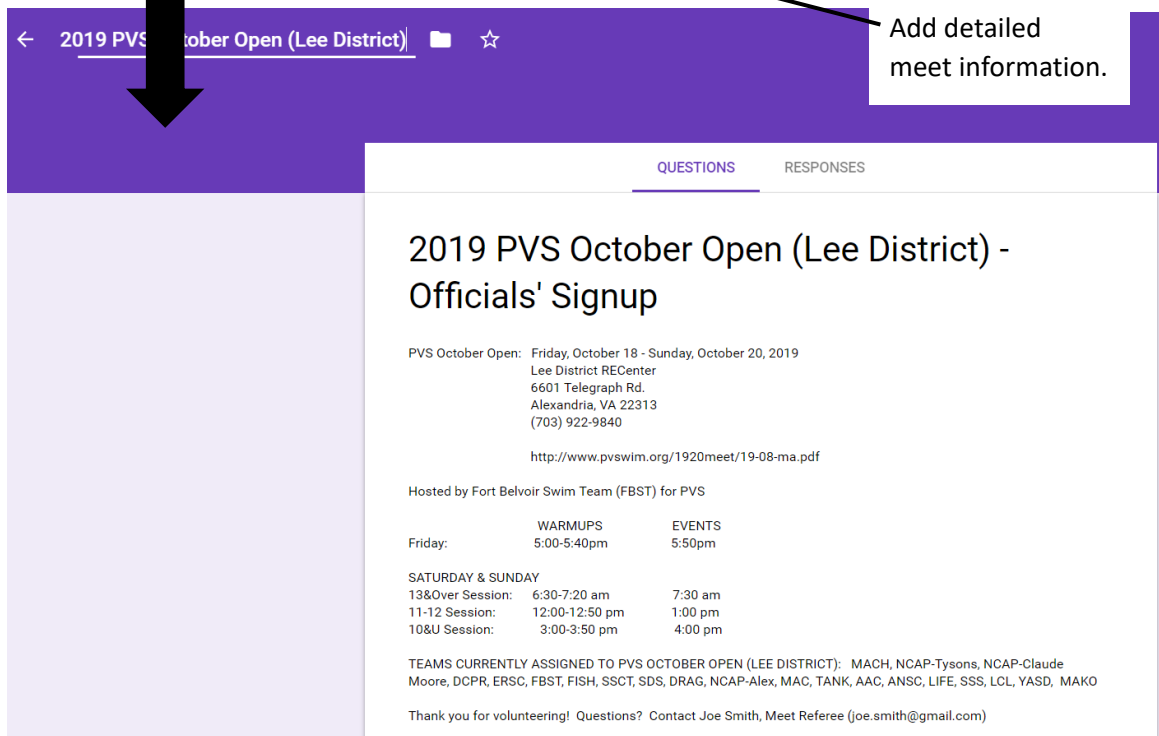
← 2019 PVS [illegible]tober Open (Lee District)

Add detailed meet information.

QUESTIONS RESPONSES

2019 PVS October Open (Lee District) - Officials' Signup

PVS October Open: Friday, October 18 - Sunday, October 20, 2019
Lee District RECenter
6601 Telegraph Rd.
Alexandria, VA 22313
(703) 922-9840

http://www.pvswim.org/1920meet/19-08-ma.pdf

Hosted by Fort Belvoir Swim Team (FBST) for PVS

| | WARMUPS | EVENTS |
|---|---|---|
| Friday: | 5:00-5:40pm | 5:50pm |

SATURDAY & SUNDAY

| | | |
|---|---|---|
| 13&Over Session: | 6:30-7:20 am | 7:30 am |
| 11-12 Session: | 12:00-12:50 pm | 1:00 pm |
| 10&U Session: | 3:00-3:50 pm | 4:00 pm |

TEAMS CURRENTLY ASSIGNED TO PVS OCTOBER OPEN (LEE DISTRICT): MACH, NCAP-Tysons, NCAP-Claude Moore, DCPR, ERSC, FBST, FISH, SSCT, SDS, DRAG, NCAP-Alex, MAC, TANK, AAC, ANSC, LIFE, SSS, LCL, YASD, MAKO

Thank you for volunteering! Questions? Contact Joe Smith, Meet Referee (joe.smith@gmail.com)